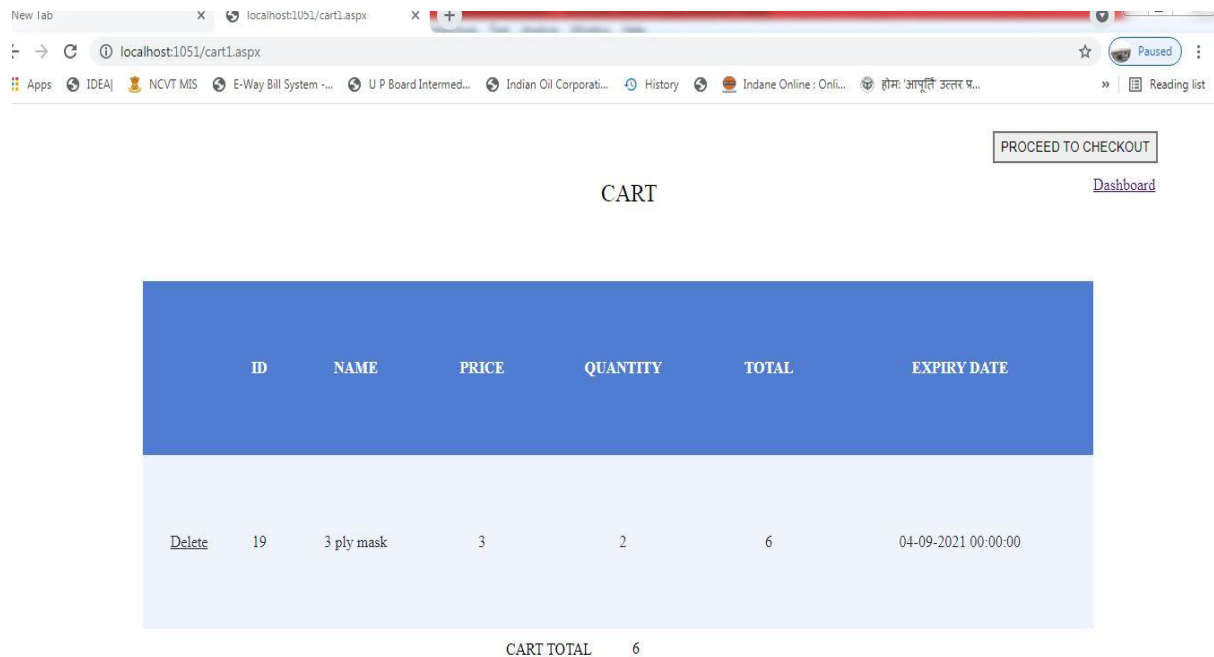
New Tab × localhost:1051/cart1.aspx × +

localhost:1051/cart1.aspx Paused

Apps IDEA| NCVT MIS E-Way Bill System -... U P Board Intermed... Indian Oil Corporati... History Indane Online : Onli... होमः 'आपूर्ति उत्तर प... » Reading list

PROCEED TO CHECKOUT

Dashboard

CART

| | ID | NAME | PRICE | QUANTITY | TOTAL | EXPIRY DATE |
|---|---|---|---|---|---|---|
| Delete | 19 | 3 ply mask | 3 | 2 | 6 | 04-09-2021 00:00:00 |

CART TOTAL 6